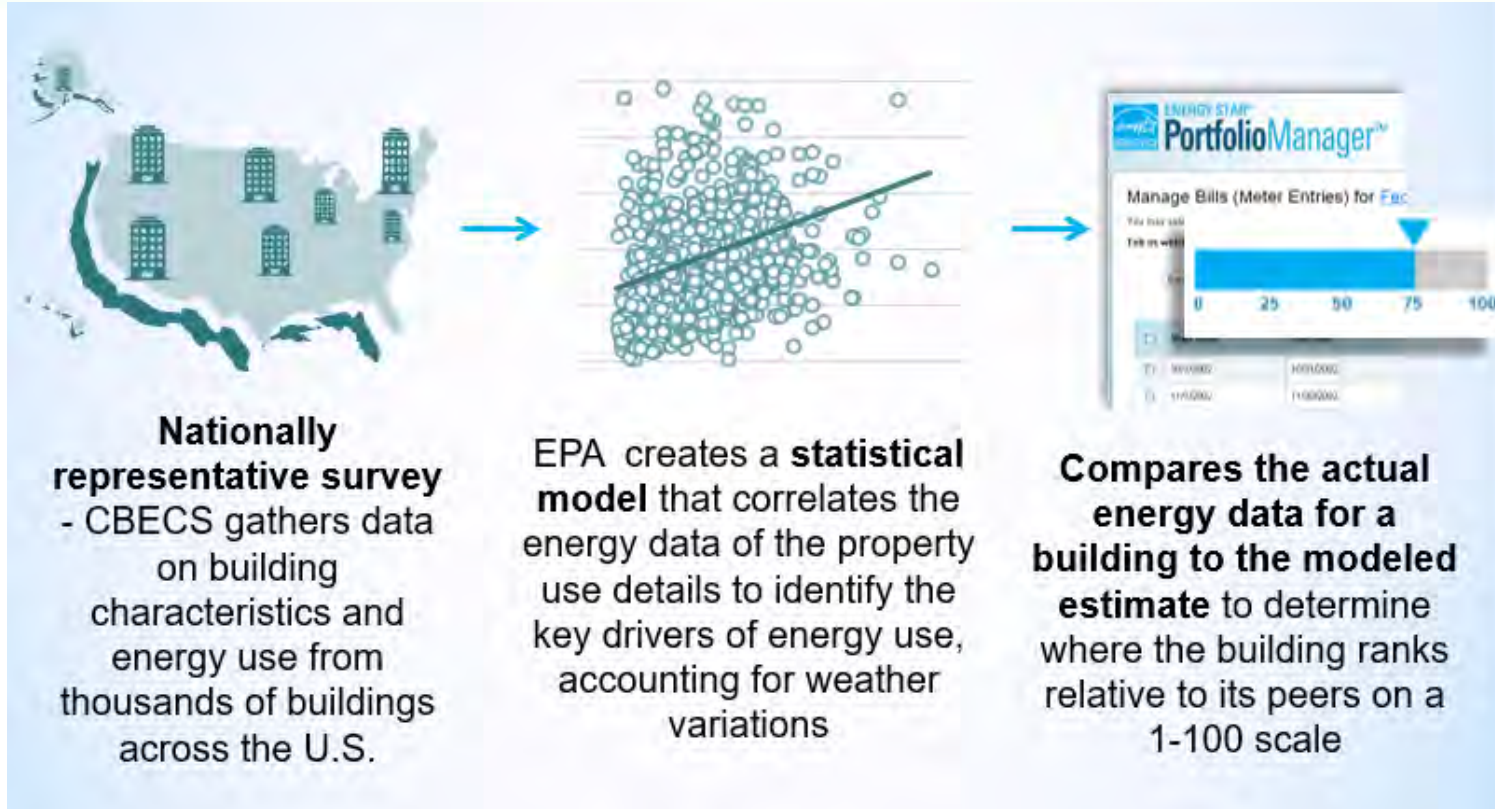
ENERGY STAR
PortfolioManager

Manage Bills (Meter Entries) for Fec

0 25 50 75 100

Nationally representative survey - CBECS gathers data on building characteristics and energy use from thousands of buildings across the U.S.

EPA creates a statistical model that correlates the energy data of the property use details to identify the key drivers of energy use, accounting for weather variations

Compares the actual energy data for a building to the modeled estimate to determine where the building ranks relative to its peers on a 1-100 scale